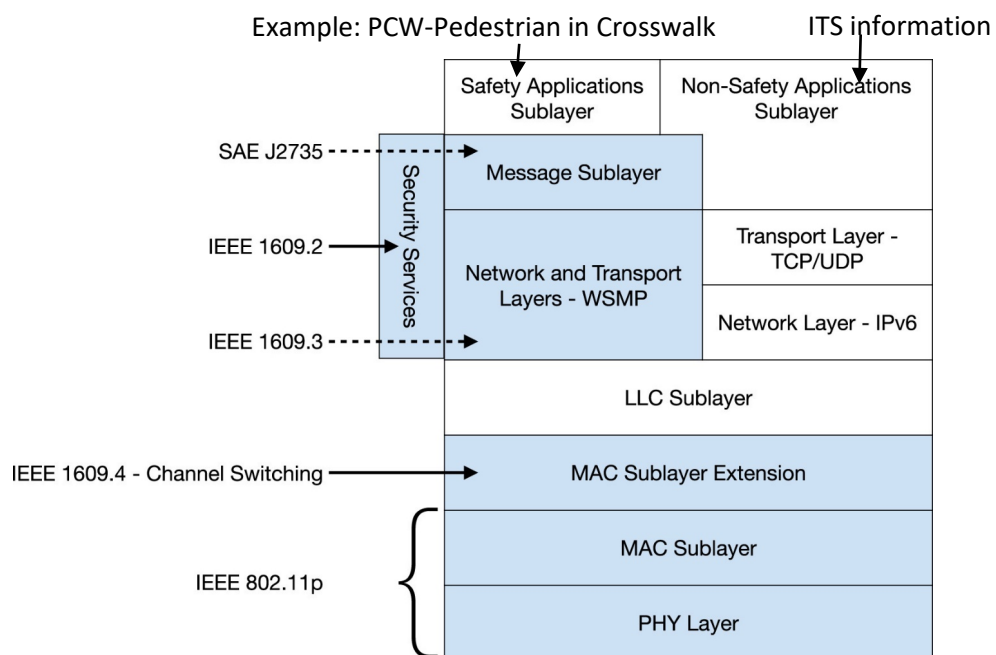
Example: PCW-Pedestrian in Crosswalk

ITS information

Safety Applications Sublayer

Non-Safety Applications Sublayer

SAE J2735

Security Services

Message Sublayer

IEEE 1609.2

Network and Transport Layers - WSMP

Transport Layer - TCP/UDP

Network Layer - IPv6

IEEE 1609.3

LLC Sublayer

IEEE 1609.4 - Channel Switching

MAC Sublayer Extension

MAC Sublayer

IEEE 802.11p

PHY Layer